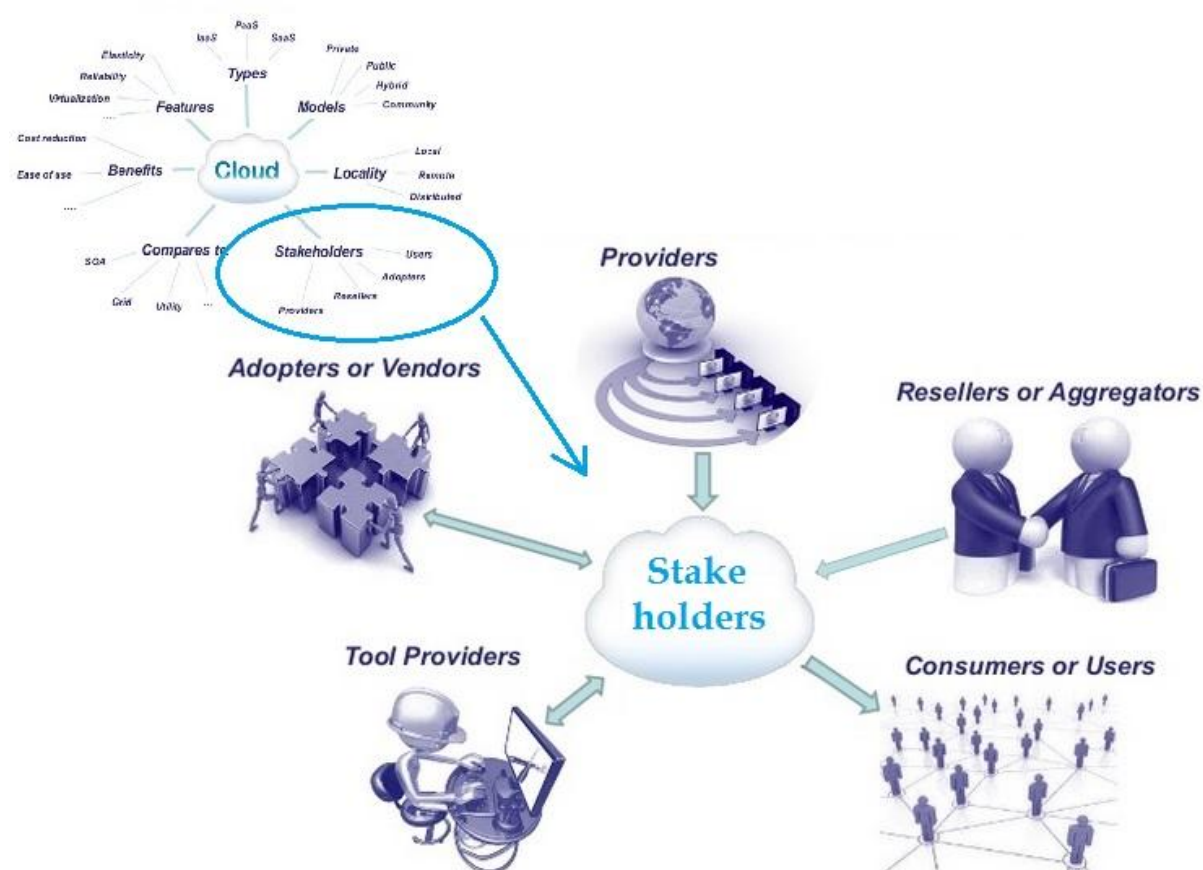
IaaS PaaS SaaS
Types
Elasticity
Reliability
Virtualization
....
Features
Private
Public
Hybrid
Community
Models
Cost reduction
Ease of use
....
Benefits
Cloud
Locality
Local
Remote
Distributed
Compares to
SOA
Grid
Utility
...
Stakeholders
Users
Adopters
Resellers
Providers

Providers

Adopters or Vendors

Resellers or Aggregators

Stake holders

Tool Providers

Consumers or Users